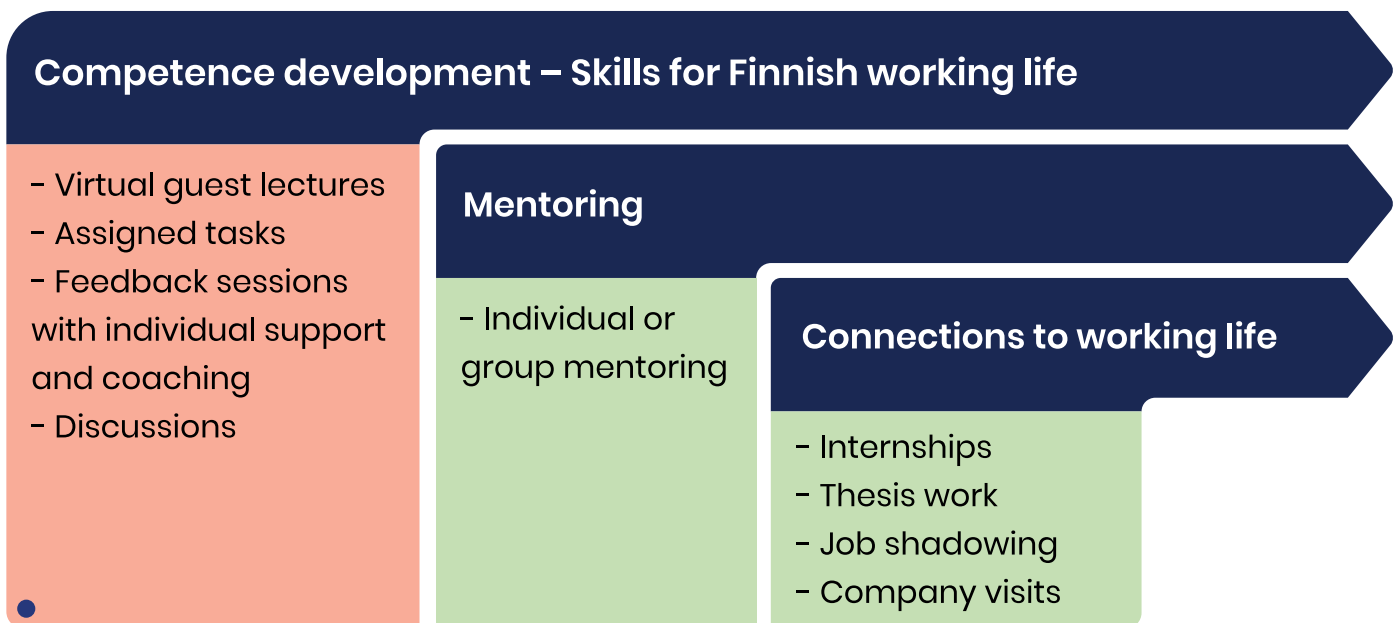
Competence development – Skills for Finnish working life

- Virtual guest lectures
- Assigned tasks
- Feedback sessions with individual support and coaching
- Discussions

Mentoring

- Individual or group mentoring

Connections to working life

- Internships
- Thesis work
- Job shadowing
- Company visits